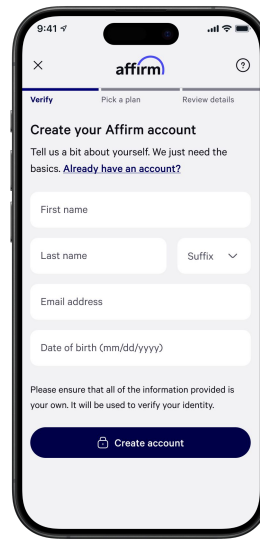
9:41

×

affirm

?

Verify

Pick a plan

Review details

Create your Affirm account

Tell us a bit about yourself. We just need the basics. Already have an account?

First name

Last name

Suffix

Email address

Date of birth (mm/dd/yyyy)

Please ensure that all of the information provided is your own. It will be used to verify your identity.

Create account